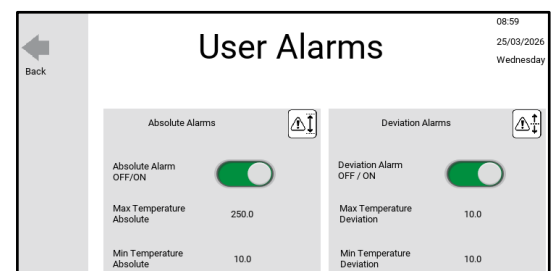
Back

User Alarms

08:59
25/03/2026
Wednesday

Absolute Alarms

Absolute Alarm OFF/ON

Max Temperature Absolute 250.0

Min Temperature Absolute 10.0

Deviation Alarms

Deviation Alarm OFF / ON

Max Temperature Deviation 10.0

Min Temperature Deviation 10.0